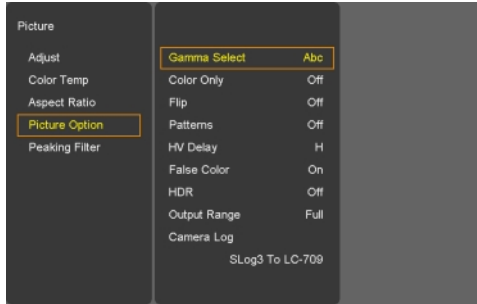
Picture

Adjust
Color Temp
Aspect Ratio
Picture Option
Peaking Filter

| | |
|---|---|
| Gamma Select | Abc |
| Color Only | Off |
| Flip | Off |
| Patterns | Off |
| HV Delay | H |
| False Color | On |
| HDR | Off |
| Output Range | Full |
| Camera Log | |
| | SLog3 To LC-709 |